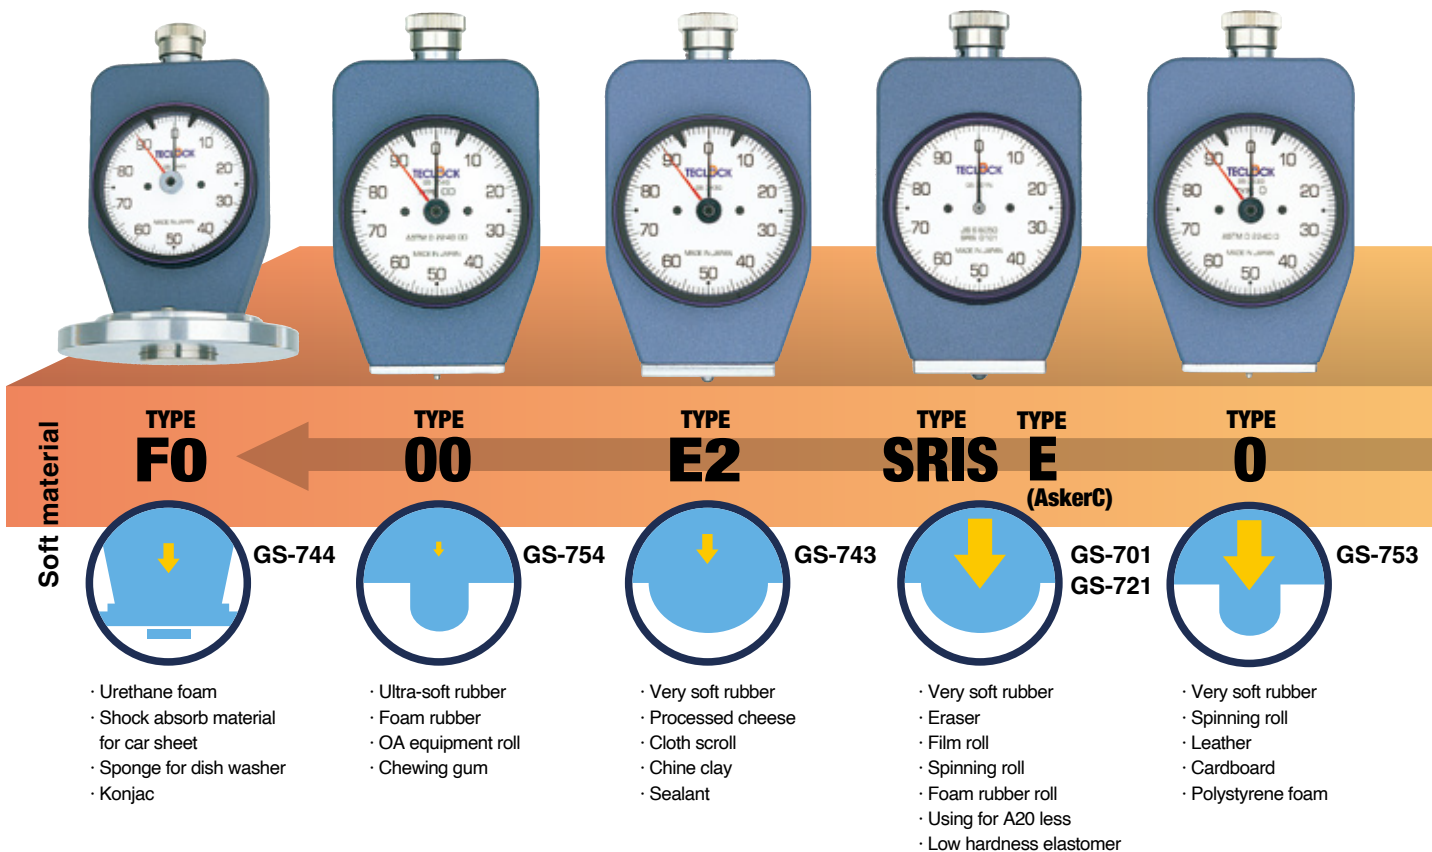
TECLOCK

Soft material

TYPE
FO
GS-744
· Urethane foam
· Shock absorb material for car sheet
· Sponge for dish washer
· Konjac

TYPE
00
GS-754
· Ultra-soft rubber
· Foam rubber
· OA equipment roll
· Chewing gum

TYPE
E2
GS-743
· Very soft rubber
· Processed cheese
· Cloth scroll
· Chine clay
· Sealant

TYPE
SRIS
TYPE
E
(AskerC)
GS-701
GS-721
· Very soft rubber
· Eraser
· Film roll
· Spinning roll
· Foam rubber roll
· Using for A20 less
· Low hardness elastomer

TYPE
0
GS-753
· Very soft rubber
· Spinning roll
· Leather
· Cardboard
· Polystyrene foam